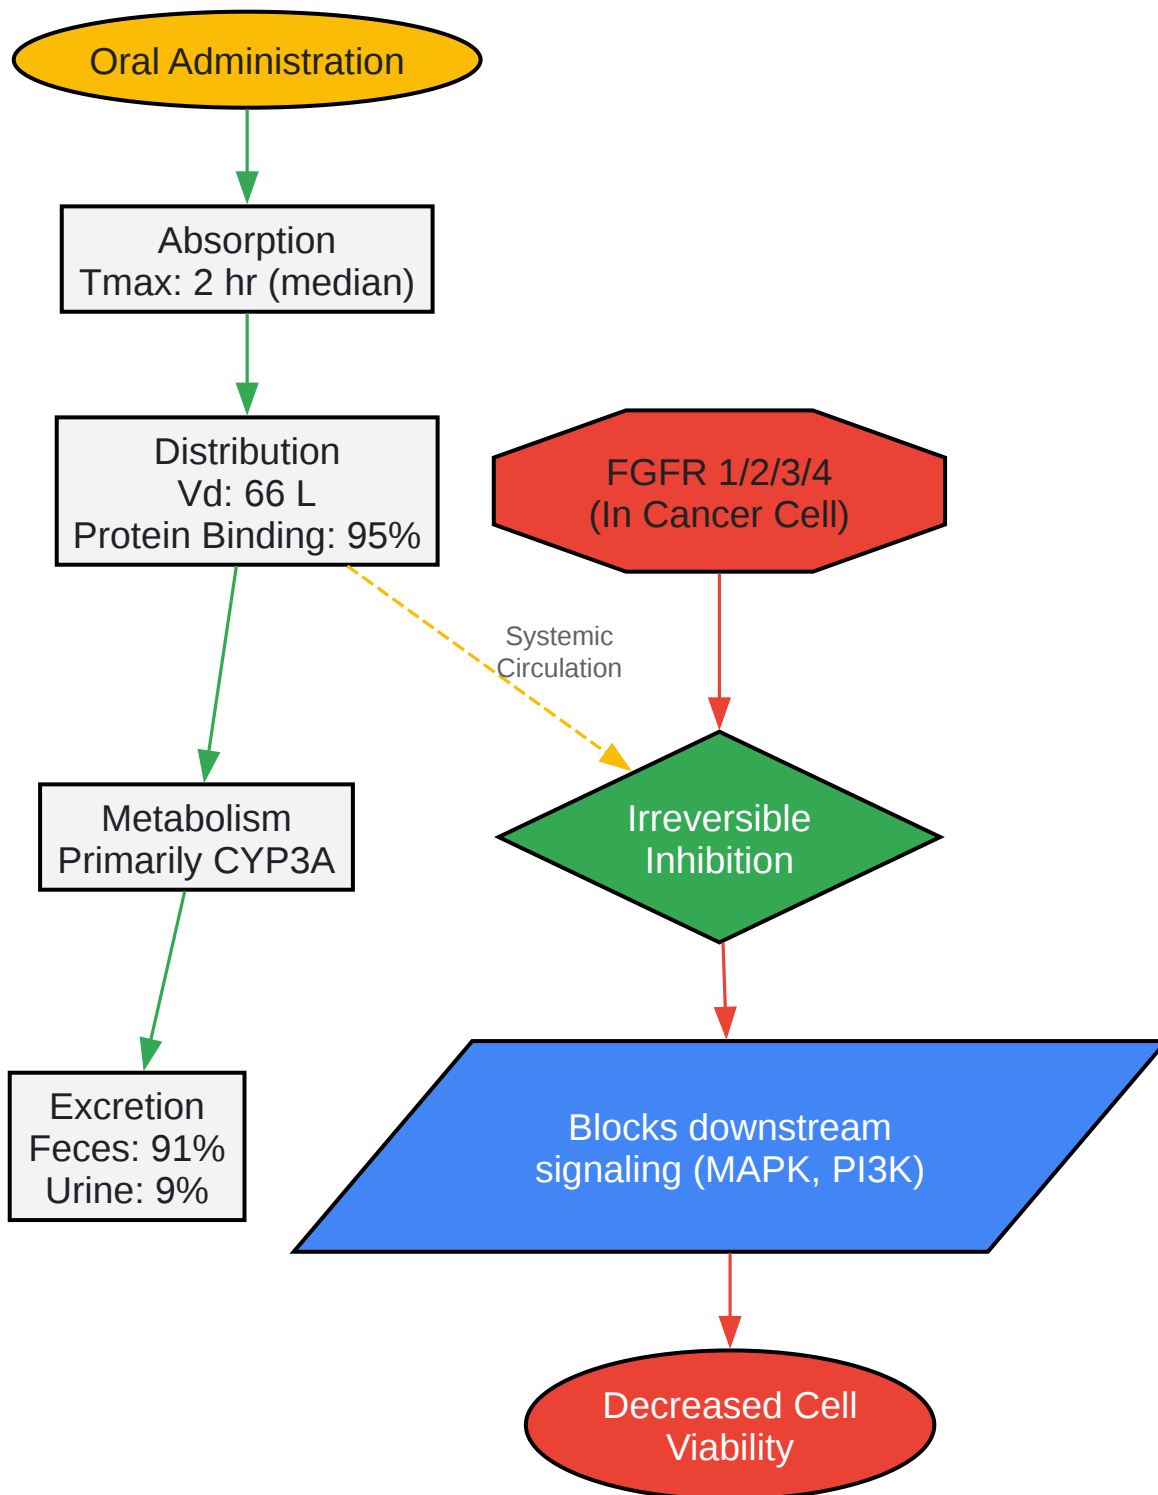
Oral Administration

Absorption
Tmax: 2 hr (median)

Distribution
Vd: 66 L
Protein Binding: 95%

FGFR 1/2/3/4
(In Cancer Cell)

Systemic
Circulation

Metabolism
Primarily CYP3A

Irreversible
Inhibition

Excretion
Feces: 91%
Urine: 9%

Blocks downstream
signaling (MAPK, PI3K)

Decreased Cell
Viability